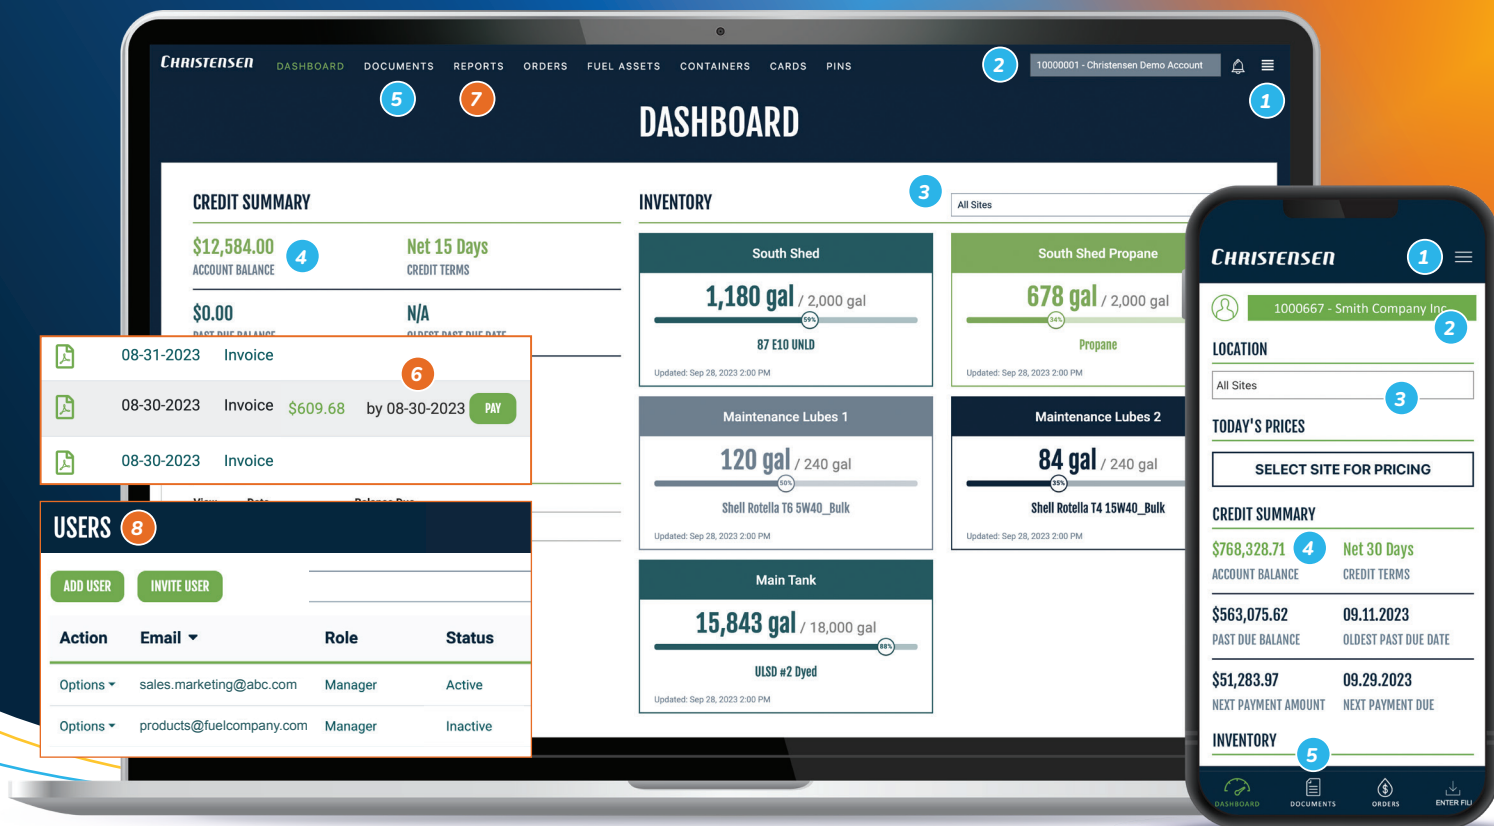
CHRISTENSEN DASHBOARD DOCUMENTS REPORTS ORDERS FUEL ASSETS CONTAINERS CARDS PINS

2 10000001 - Christensen Demo Account

5 7 1

DASHBOARD

CREDIT SUMMARY

$12,584.00 4
ACCOUNT BALANCE

Net 15 Days
CREDIT TERMS

$0.00

N/A

| | 08-31-2023 | Invoice | | |
|---|---|---|---|---|
| | 08-30-2023 | Invoice | $609.68 | by 08-30-2023 PAY |
| | 08-30-2023 | Invoice | | |

6

USERS 8

ADD USER INVITE USER

| Action | Email | Role | Status |
|---|---|---|---|
| Options | sales.marketing@abc.com | Manager | Active |
| Options | products@fuelcompany.com | Manager | Inactive |

INVENTORY 3

All Sites

South Shed
1,180 gal / 2,000 gal
59%
87 E10 UNLD
Updated: Sep 28, 2023 2:00 PM

South Shed Propane
678 gal / 2,000 gal
34%
Propane
Updated: Sep 28, 2023 2:00 PM

Maintenance Lubes 1
120 gal / 240 gal
50%
Shell Rotella T6 5W40_Bulk
Updated: Sep 28, 2023 2:00 PM

Maintenance Lubes 2
84 gal / 240 gal
35%
Shell Rotella T4 15W40_Bulk
Updated: Sep 28, 2023 2:00 PM

Main Tank
15,843 gal / 18,000 gal
88%
ULSD #2 Dyed
Updated: Sep 28, 2023 2:00 PM

CHRISTENSEN 1

1000667 - Smith Company Inc 2

LOCATION

All Sites 3

TODAY'S PRICES

SELECT SITE FOR PRICING

CREDIT SUMMARY

$768,328.71 4
ACCOUNT BALANCE

Net 30 Days
CREDIT TERMS

$563,075.62
PAST DUE BALANCE

09.11.2023
OLDEST PAST DUE DATE

$51,283.97
NEXT PAYMENT AMOUNT

09.29.2023
NEXT PAYMENT DUE

INVENTORY 5

DASHBOARD DOCUMENTS ORDERS ENTER FILI